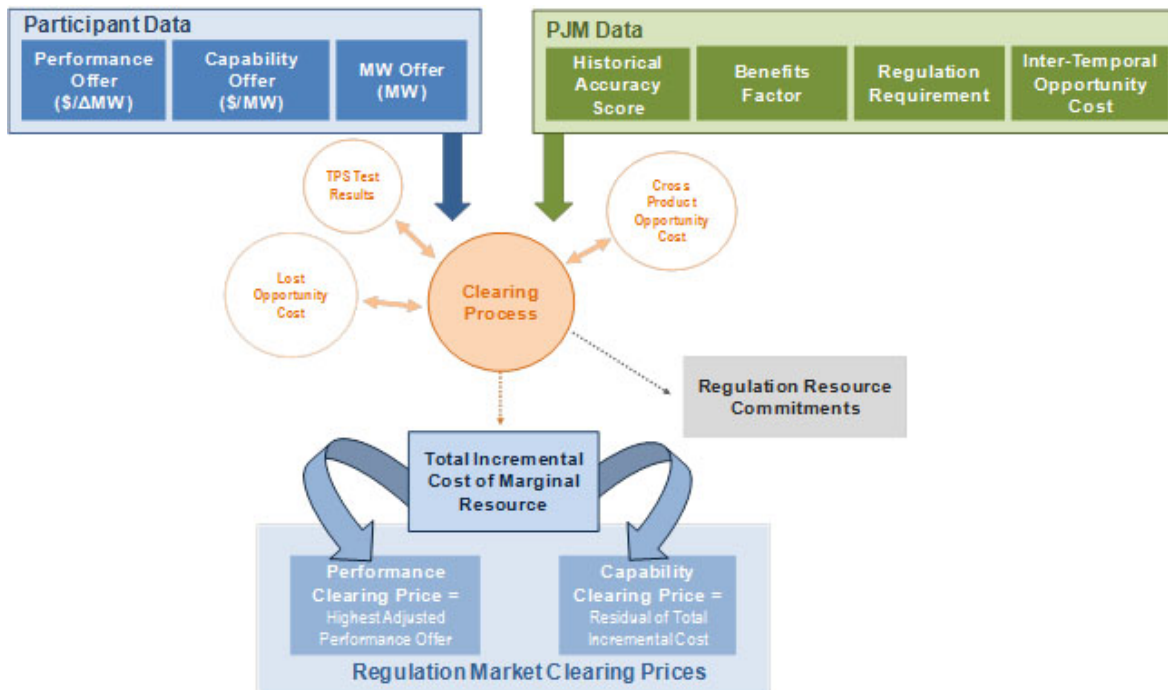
Participant Data

Performance Offer ($/ΔMW)

Capability Offer ($/MW)

MW Offer (MW)

PJM Data

Historical Accuracy Score

Benefits Factor

Regulation Requirement

Inter-Temporal Opportunity Cost

TPS Test Results

Cross Product Opportunity Cost

Lost Opportunity Cost

Clearing Process

Regulation Resource Commitments

Total Incremental Cost of Marginal Resource

Performance Clearing Price = Highest Adjusted Performance Offer

Capability Clearing Price = Residual of Total Incremental Cost

Regulation Market Clearing Prices